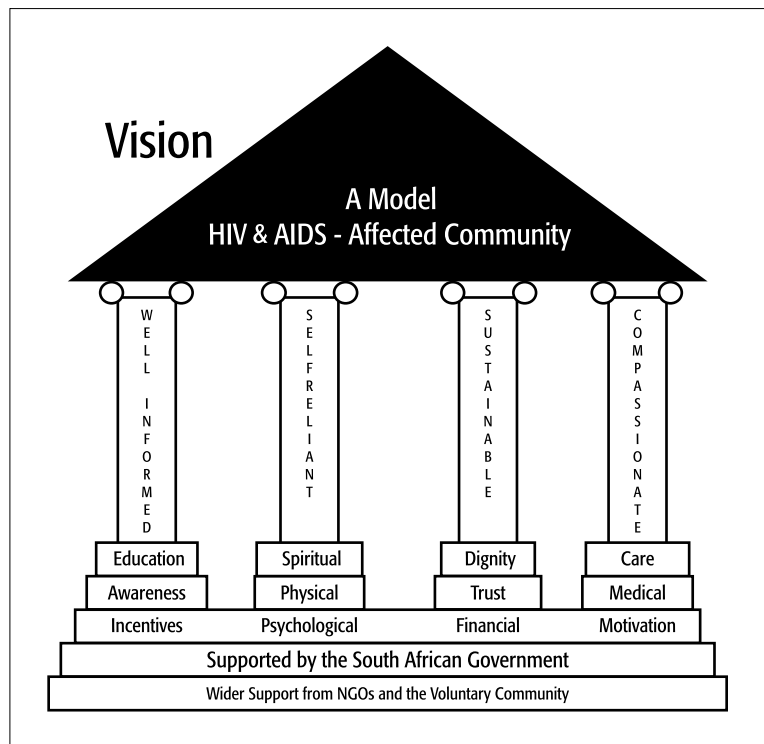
Vision

A Model
HIV & AIDS - Affected Community

WELL INFORMED

SELFRELIANT

SUSTAINABLE

COMPASSIONATE

Education

Spiritual

Dignity

Care

Awareness

Physical

Trust

Medical

Incentives

Psychological

Financial

Motivation

Supported by the South African Government

Wider Support from NGOs and the Voluntary Community